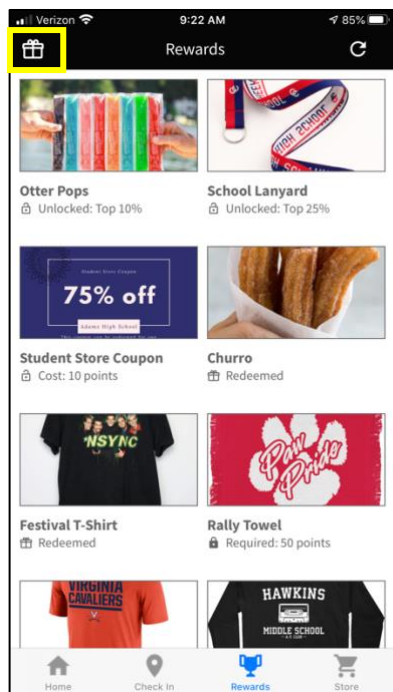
Verizon 9:22 AM 85%

Rewards

HIGH SCHOOL

Otter Pops
Unlocked: Top 10%

School Lanyard
Unlocked: Top 25%

Student Store Coupon
75% off
Adams High School

Student Store Coupon
Cost: 10 points

Churro
Redeemed

NSYNC

Paw Pride

Festival T-Shirt
Redeemed

Rally Towel
Required: 50 points

VIRGINIA CAVALIERS

HAWKINS MIDDLE SCHOOL

Home Check In Rewards Store